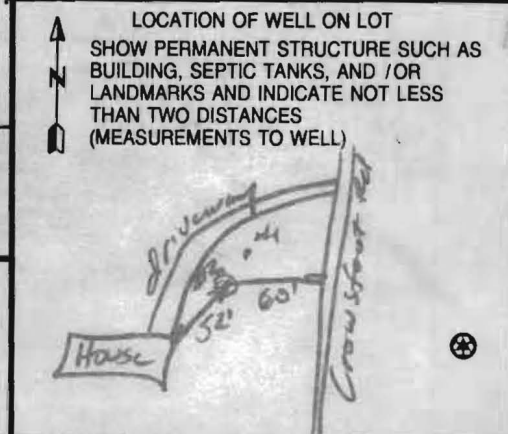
N

LOCATION OF WELL ON LOT

SHOW PERMANENT STRUCTURE SUCH AS BUILDING, SEPTIC TANKS, AND /OR LANDMARKS AND INDICATE NOT LESS THAN TWO DISTANCES (MEASUREMENTS TO WELL)

driveway

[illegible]

60'

52'

House

Crowsfoot Rd